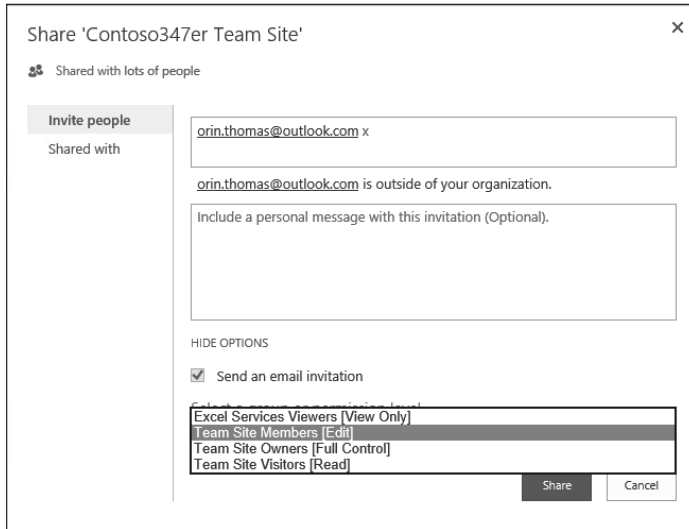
Share 'Contoso347er Team Site'

×

Shared with lots of people

Invite people

Shared with

orin.thomas@outlook.com x

orin.thomas@outlook.com is outside of your organization.

Include a personal message with this invitation (Optional).

HIDE OPTIONS

Send an email invitation

Select a group or permission level

Excel Services Viewers [View Only]
Team Site Members [Edit]
Team Site Owners [Full Control]
Team Site Visitors [Read]

Share

Cancel